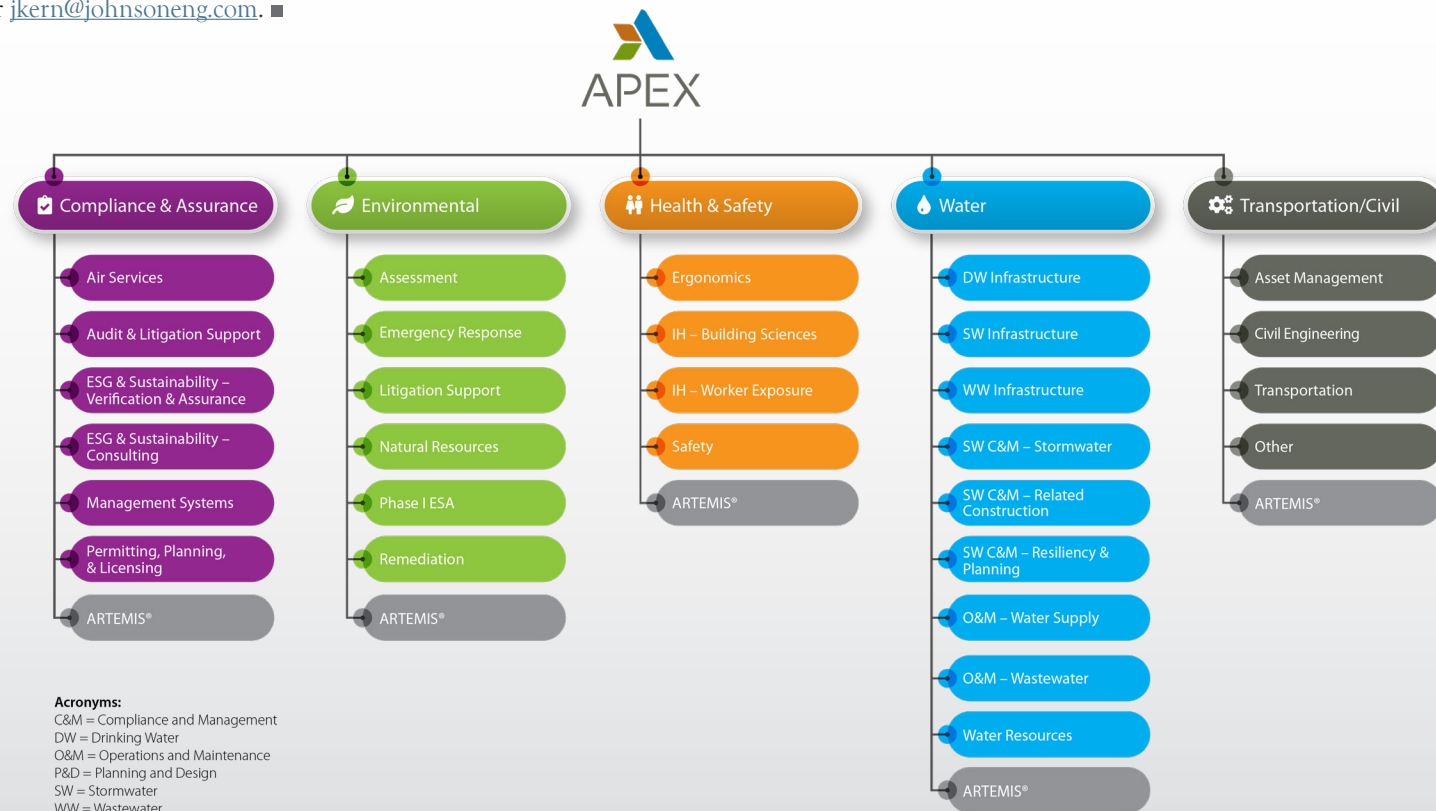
jkern@johnsoneng.com.

APEX

Compliance & Assurance

Air Services

Audit & Litigation Support

ESG & Sustainability – Verification & Assurance

ESG & Sustainability – Consulting

Management Systems

Permitting, Planning, & Licensing

ARTEMIS®

Environmental

Assessment

Emergency Response

Litigation Support

Natural Resources

Phase I ESA

Remediation

ARTEMIS®

Health & Safety

Ergonomics

IH – Building Sciences

IH – Worker Exposure

Safety

ARTEMIS®

Water

DW Infrastructure

SW Infrastructure

WW Infrastructure

SW C&M – Stormwater

SW C&M – Related Construction

SW C&M – Resiliency & Planning

O&M – Water Supply

O&M – Wastewater

Water Resources

ARTEMIS®

Transportation/Civil

Asset Management

Civil Engineering

Transportation

Other

ARTEMIS®

Acronyms:
C&M = Compliance and Management
DW = Drinking Water
O&M = Operations and Maintenance
P&D = Planning and Design
SW = Stormwater
WW = Wastewater